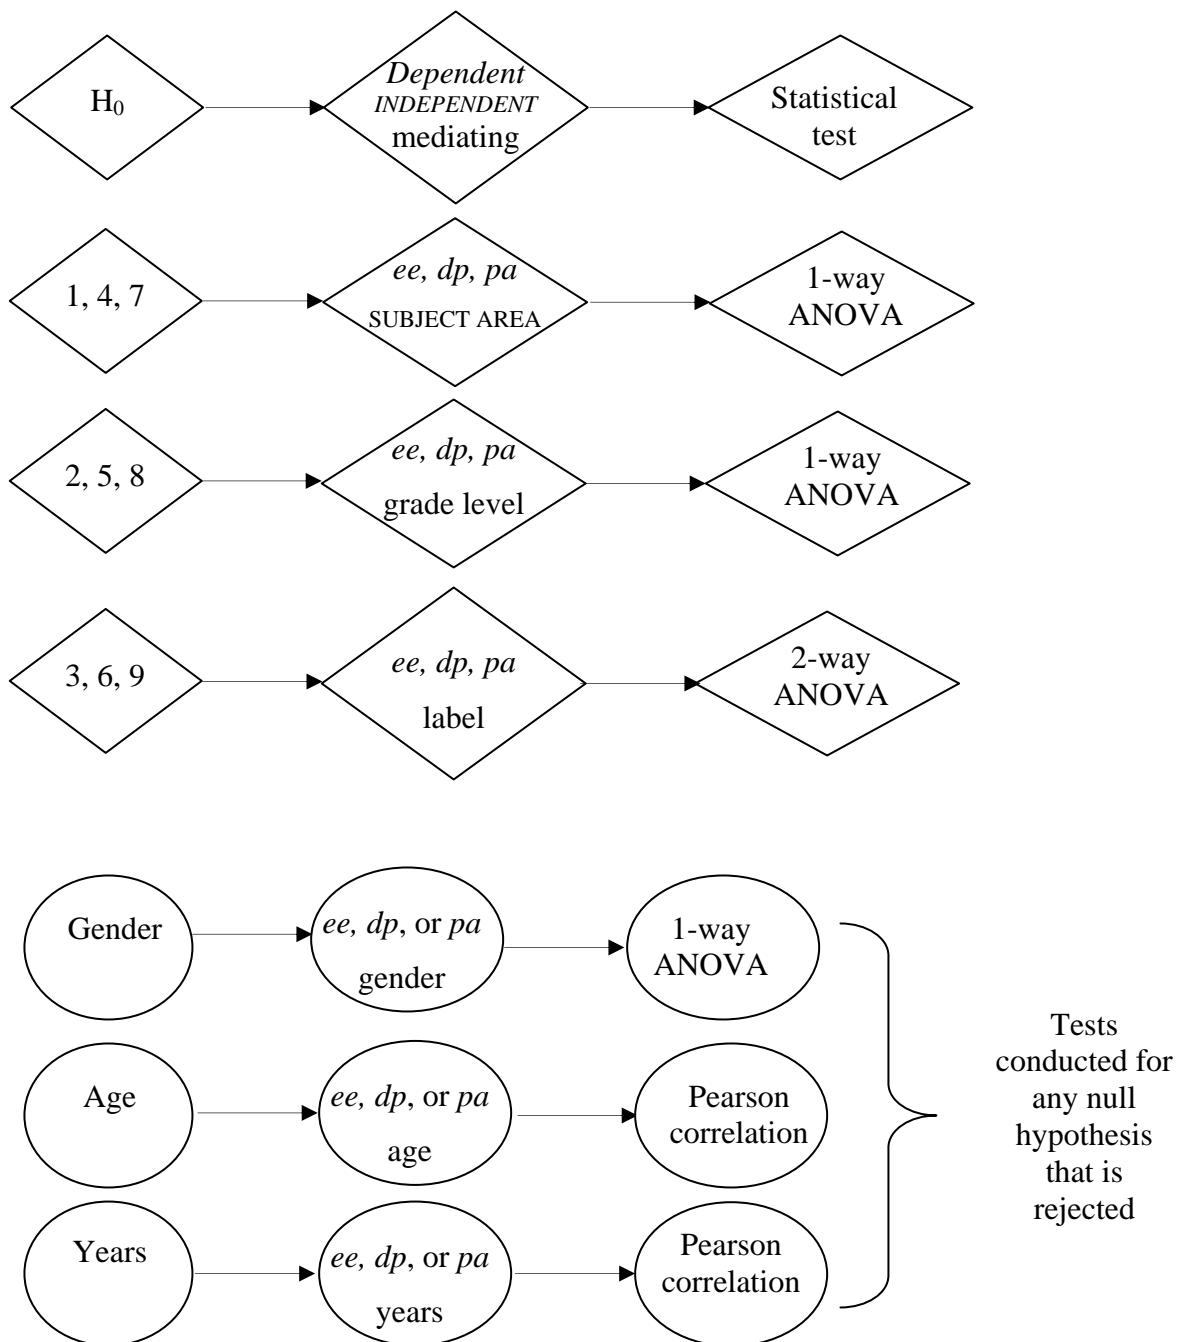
$H_0$

*Dependent*
*INDEPENDENT*
mediating

Statistical test

1, 4, 7

*ee, dp, pa*
SUBJECT AREA

1-way ANOVA

2, 5, 8

*ee, dp, pa*
grade level

1-way ANOVA

3, 6, 9

*ee, dp, pa*
label

2-way ANOVA

Gender

*ee, dp*, or *pa*
gender

1-way ANOVA

Age

*ee, dp*, or *pa*
age

Pearson correlation

Years

*ee, dp*, or *pa*
years

Pearson correlation

Tests conducted for any null hypothesis that is rejected